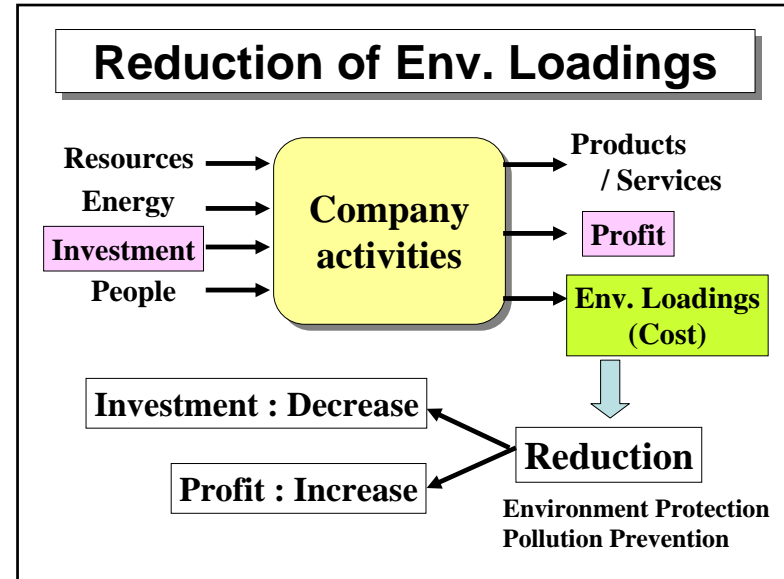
Reduction of Env. Loadings

Resources
Energy
Investment
People

Company activities

Products / Services
Profit
Env. Loadings (Cost)

Investment : Decrease
Profit : Increase

Reduction
Environment Protection
Pollution Prevention